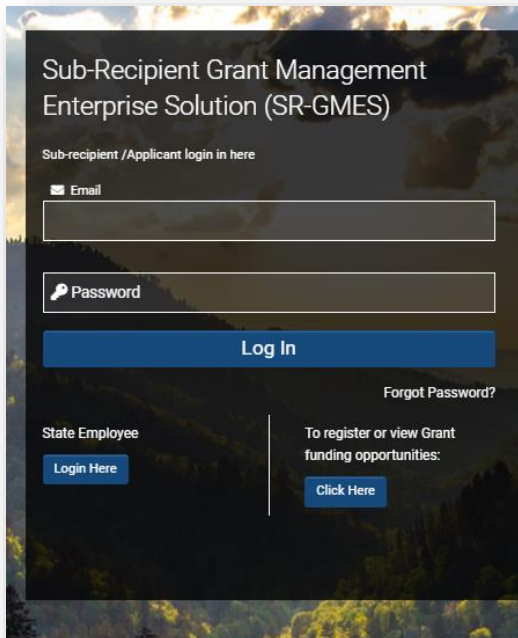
Sub-Recipient Grant Management Enterprise Solution (SR-GMES)

Sub-recipient /Applicant login in here

Email

Password

Log In

Forgot Password?

State Employee

Login Here

To register or view Grant funding opportunities:

Click Here